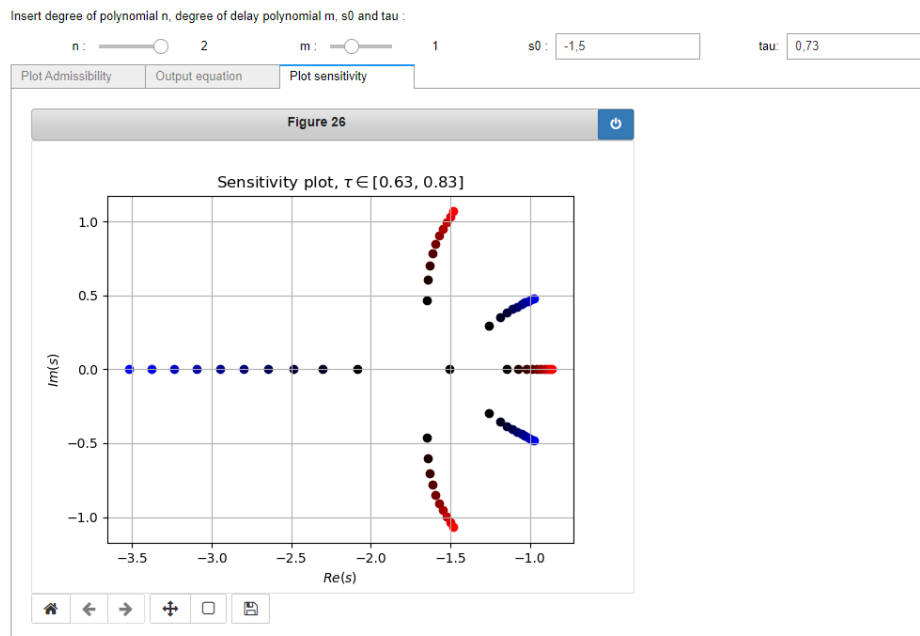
Insert degree of polynomial n, degree of delay polynomial m, s0 and tau :

n : 2 m : 1 s0 : -1,5 tau: 0,73

Plot Admissibility | Output equation | Plot sensitivity

Figure 26

Sensitivity plot, $\tau \in [0.63, 0.83]$

1.0
0.5
0.0
−0.5
−1.0

$Im(s)$

−3.5 −3.0 −2.5 −2.0 −1.5 −1.0

$Re(s)$